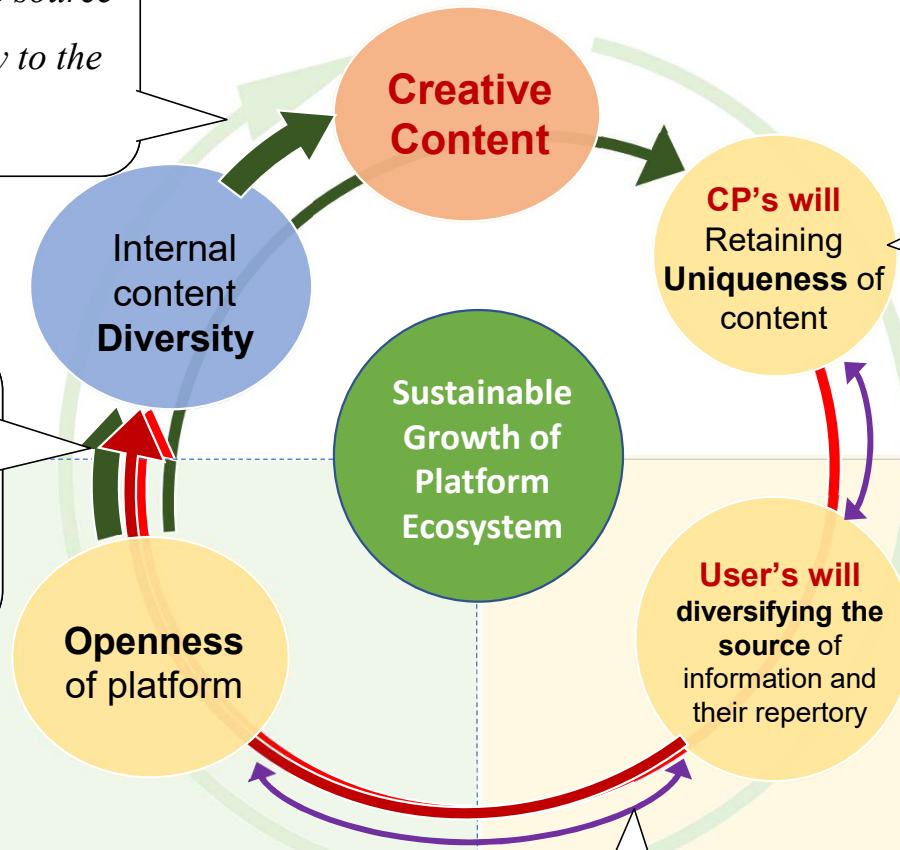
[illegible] source
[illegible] to the

Creative Content

CP's will Retaining Uniqueness of content

Internal content Diversity

Sustainable Growth of Platform Ecosystem

User's will diversifying the source of information and their repertory

Openness of platform